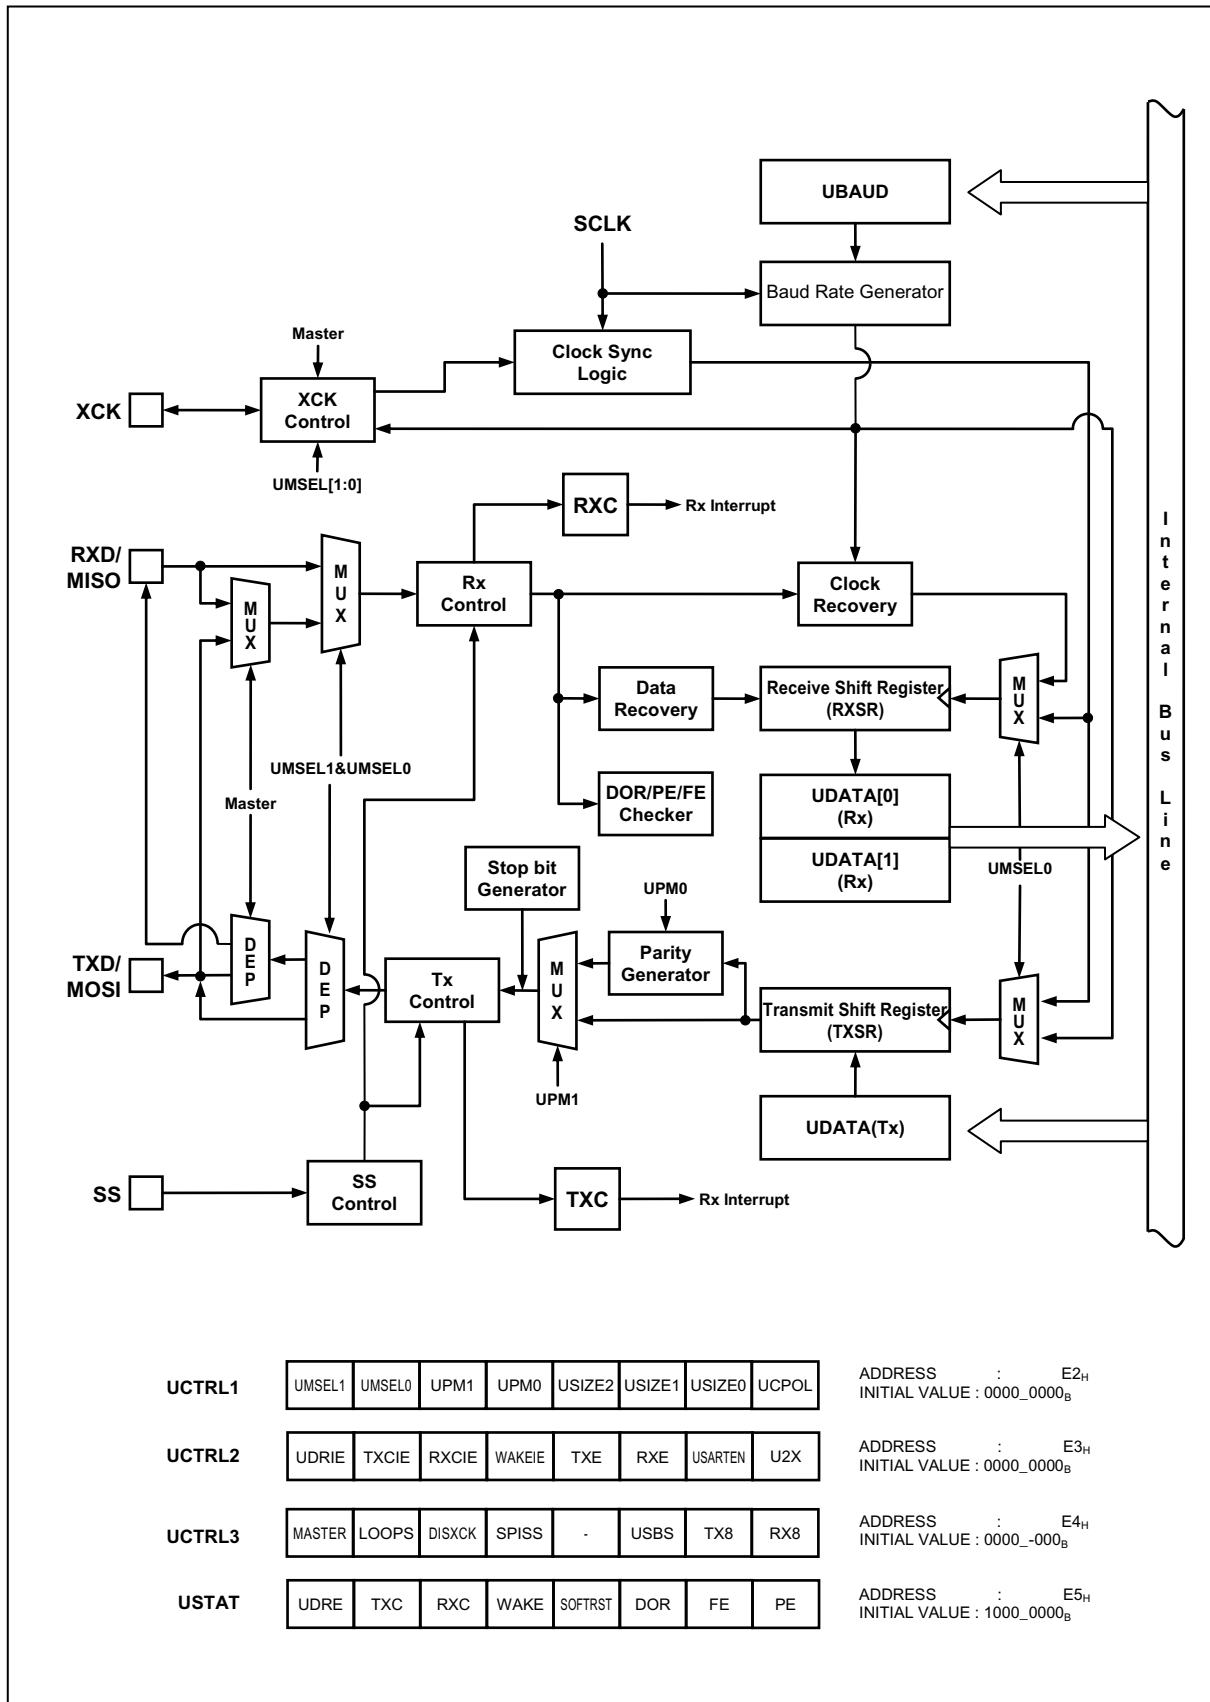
UBAUD

SCLK

Baud Rate Generator

Master

Clock Sync Logic

XCK

XCK Control

UMSEL[1:0]

RXC

Rx Interrupt

RXD/ MISO

M U X

M U X

Rx Control

Clock Recovery

Data Recovery

Receive Shift Register (RXSR)

M U X

UMSEL1&UMSEL0

Master

DOR/PE/FE Checker

UDATA[0] (Rx)

UDATA[1] (Rx)

UMSEL0

Stop bit Generator

UPM0

TXD/ MOSI

D E P

D E P

Tx Control

M U X

Parity Generator

Transmit Shift Register (TXSR)

M U X

UPM1

UDATA(Tx)

SS

SS Control

TXC

Rx Interrupt

I n t e r n a l B u s L i n e

| UCTRL1 | UMSEL1 | UMSEL0 | UPM1 | UPM0 | USIZE2 | USIZE1 | USIZE0 | UCPOL | ADDRESS : E2$_H$ INITIAL VALUE : 0000_0000$_B$ |
|---|---|---|---|---|---|---|---|---|---|
| UCTRL2 | UDRIE | TXCIE | RXCIE | WAKEIE | TXE | RXE | USARTEN | U2X | ADDRESS : E3$_H$ INITIAL VALUE : 0000_0000$_B$ |
| UCTRL3 | MASTER | LOOPS | DISXCK | SPISS | - | USBS | TX8 | RX8 | ADDRESS : E4$_H$ INITIAL VALUE : 0000_-000$_B$ |
| USTAT | UDRE | TXC | RXC | WAKE | SOFTRST | DOR | FE | PE | ADDRESS : E5$_H$ INITIAL VALUE : 1000_0000$_B$ |